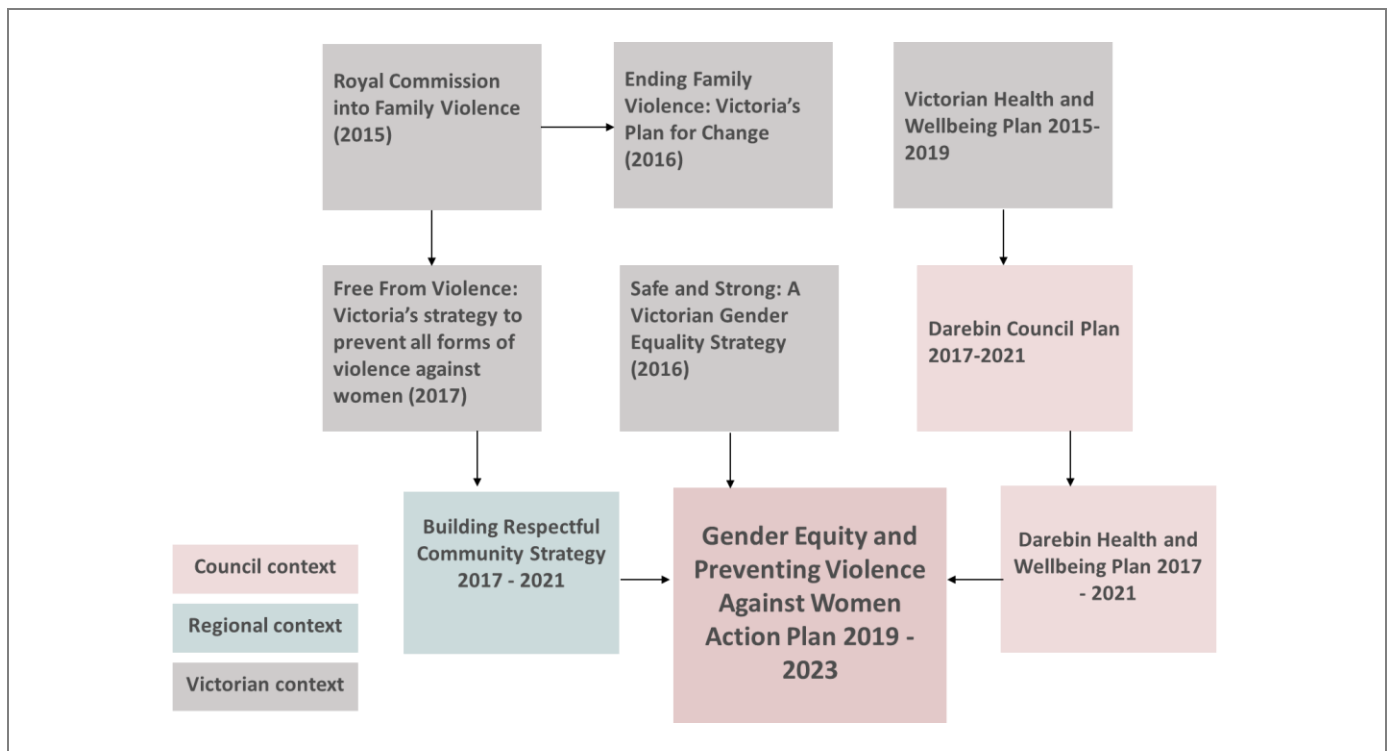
Royal Commission into Family Violence (2015)

Ending Family Violence: Victoria's Plan for Change (2016)

Victorian Health and Wellbeing Plan 2015-2019

Free From Violence: Victoria's strategy to prevent all forms of violence against women (2017)

Safe and Strong: A Victorian Gender Equality Strategy (2016)

Darebin Council Plan 2017-2021

Building Respectful Community Strategy 2017 - 2021

Gender Equity and Preventing Violence Against Women Action Plan 2019 - 2023

Darebin Health and Wellbeing Plan 2017 - 2021

Council context

Regional context

Victorian context